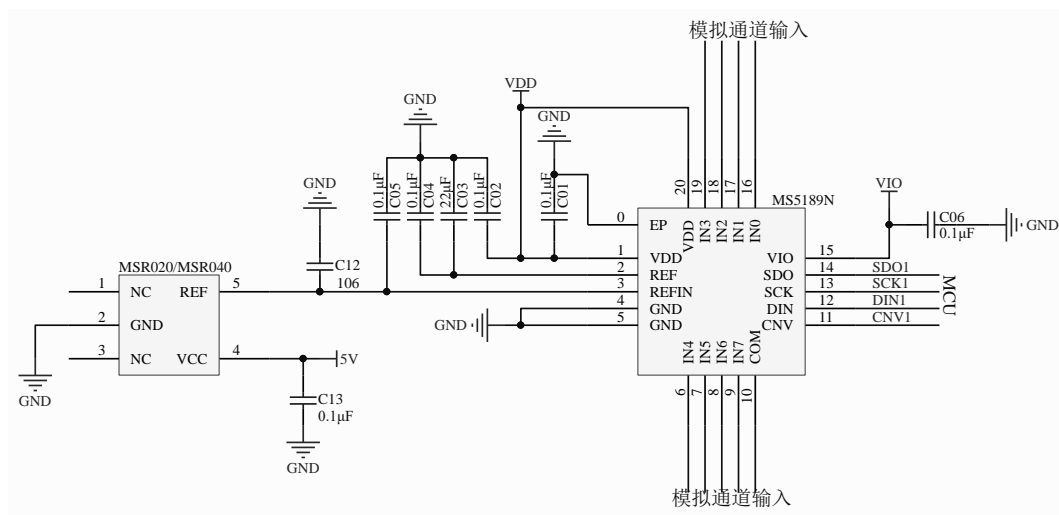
模拟通道输入

VDD

GND

GND

GND

0.1μF C05
0.1μF C04
22μF C03
0.1μF C02
0.1μF C01

20 19 18 17 16
VDD IN3 IN2 IN1 IN0

MS5189N

VIO

C06
0.1μF
GND

0 EP

MSR020/MSR040

C12

106

1 VDD
2 REF
3 REFIN
4 GND
5 GND

VIO 15
SDO 14
SCK 13
DIN 12
CNV 11

SDO1
SCK1
DIN1
CNV1

MCU

1 NC
2 GND
3 NC

REF 5
VCC 4

GND

5V

C13
0.1μF

GND

IN4 IN5 IN6 IN7 COM
6 7 8 9 10

模拟通道输入